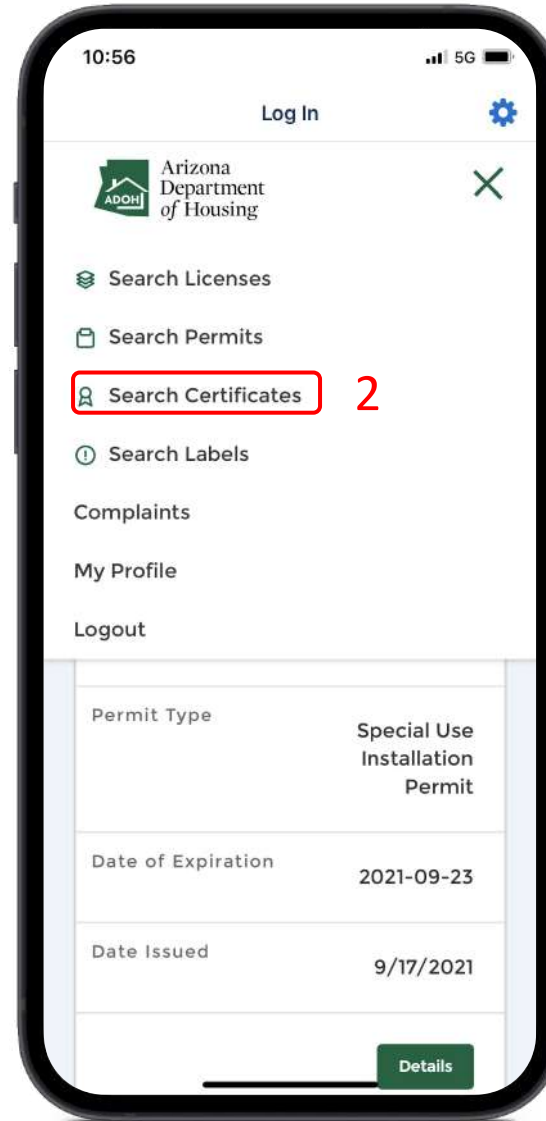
10:56 5G

Log In

ADOH Arizona Department of Housing

Search Licenses

Search Permits

Search Certificates 2

Search Labels

Complaints

My Profile

Logout

| | |
|---|---|
| Permit Type | Special Use Installation Permit |
| Date of Expiration | 2021-09-23 |
| Date Issued | 9/17/2021 |

Details